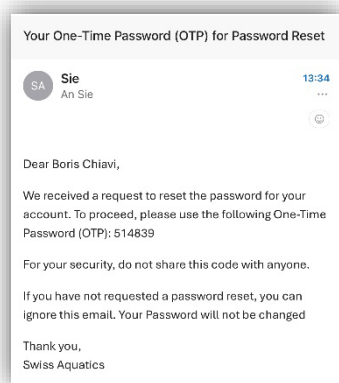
Your One-Time Password (OTP) for Password Reset

SA Sie
An Sie
13:34
...

Dear Boris Chiavi,

We received a request to reset the password for your account. To proceed, please use the following One-Time Password (OTP): 514839

For your security, do not share this code with anyone.

If you have not requested a password reset, you can ignore this email. Your Password will not be changed

Thank you,
Swiss Aquatics